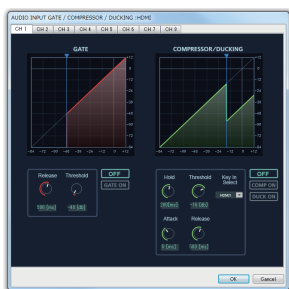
AUDIO INPUT GATE / COMPRESSOR / DUCKING [HDMI]

CH 1 | CH 2 | CH 3 | CH 4 | CH 5 | CH 6 | CH 7 | CH 8

GATE

COMPRESSOR/DUCKING

Release
Threshold
100 [ms]
-60 [dB]
OFF
GATE ON

Hold
Threshold
Key In Select
300 [ms]
-10 [dB]
HDMI
Attack
Release
8 [ms]
400 [ms]
OFF
COMP ON
DUCK ON

OK
Cancel